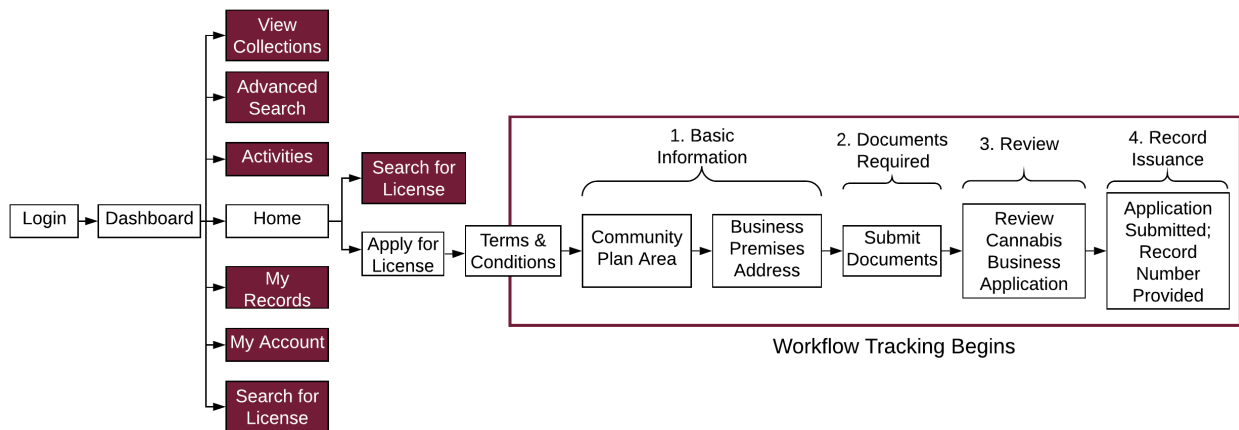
Login

Dashboard

View Collections

Advanced Search

Activities

Home

My Records

My Account

Search for License

Search for License

Apply for License

Terms & Conditions

1. Basic Information

Community Plan Area

Business Premises Address

2. Documents Required

Submit Documents

3. Review

Review Cannabis Business Application

4. Record Issuance

Application Submitted; Record Number Provided

Workflow Tracking Begins